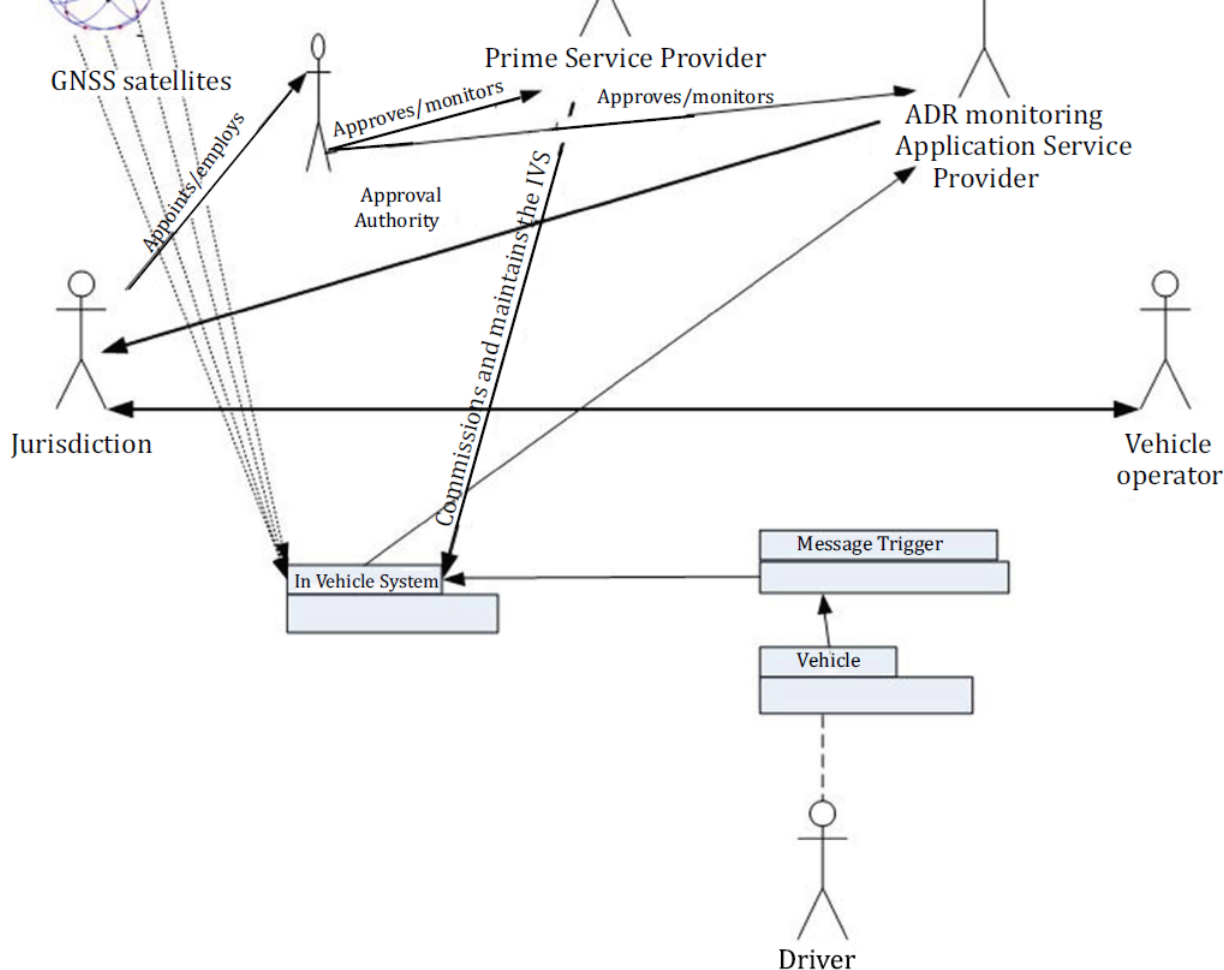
GNSS satellites

Prime Service Provider

Approves/monitors

Approves/monitors

ADR monitoring Application Service Provider

Appoints/employs

Approval Authority

Commissions and maintains the IVS

Jurisdiction

Vehicle operator

Message Trigger

In Vehicle System

Vehicle

Driver